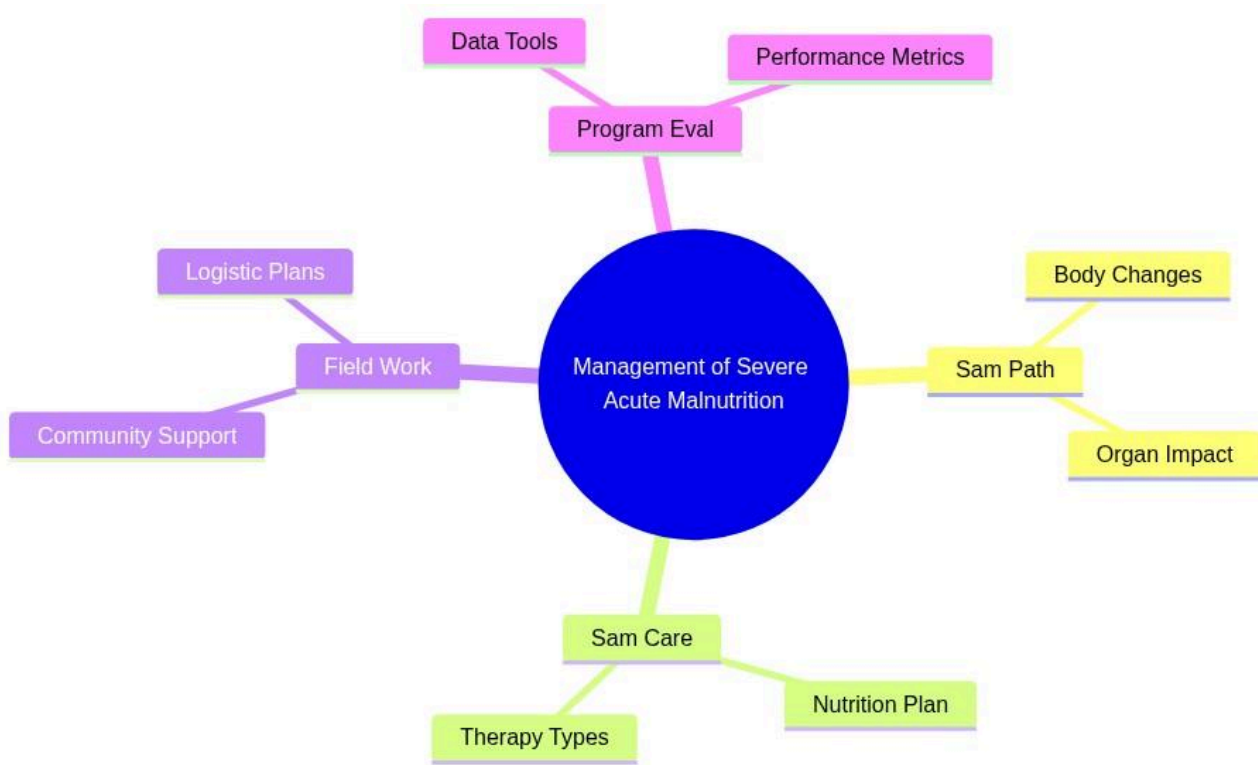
Management of Severe Acute Malnutrition

Program Eval
Data Tools
Performance Metrics

Sam Path
Body Changes
Organ Impact

Sam Care
Nutrition Plan
Therapy Types

Field Work
Logistic Plans
Community Support